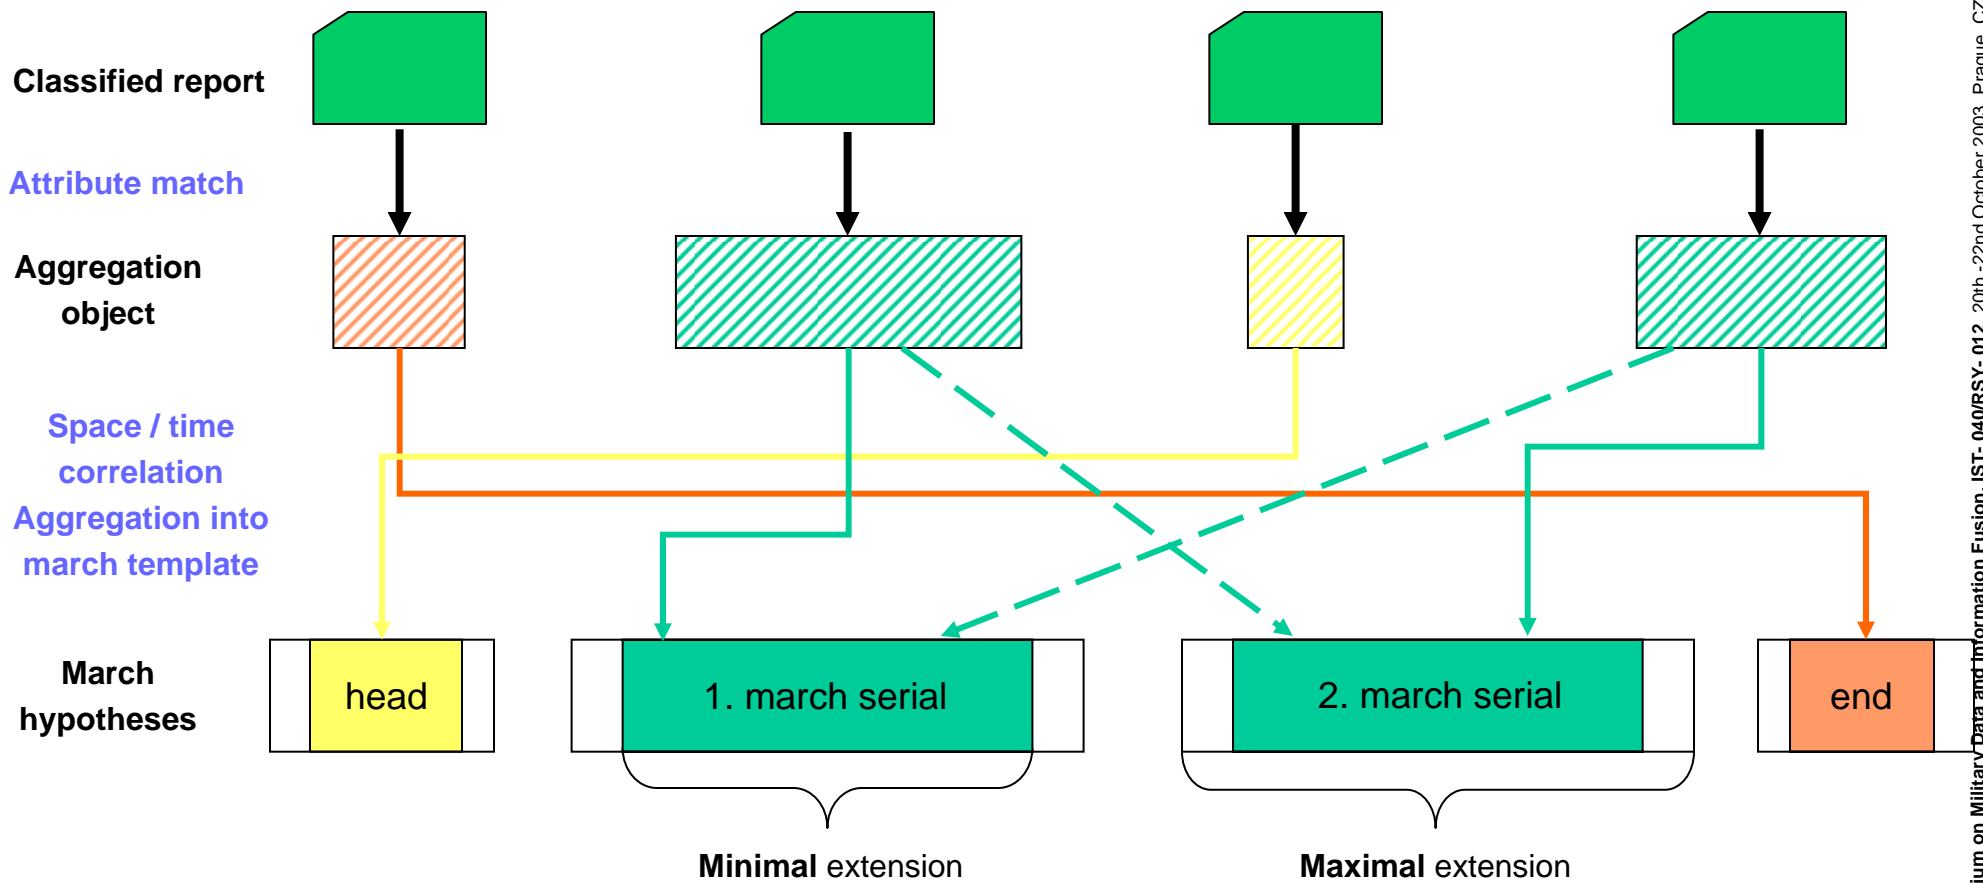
Classified report

Attribute match

Aggregation object

Space / time correlation

Aggregation into march template

March hypotheses

head

1. march serial

2. march serial

end

**Minimal** extension

**Maximal** extension

ium on Military Data and Information Fusion, IST- 040/RSY- 012, 20th -22nd October 2003, Prague, CZ